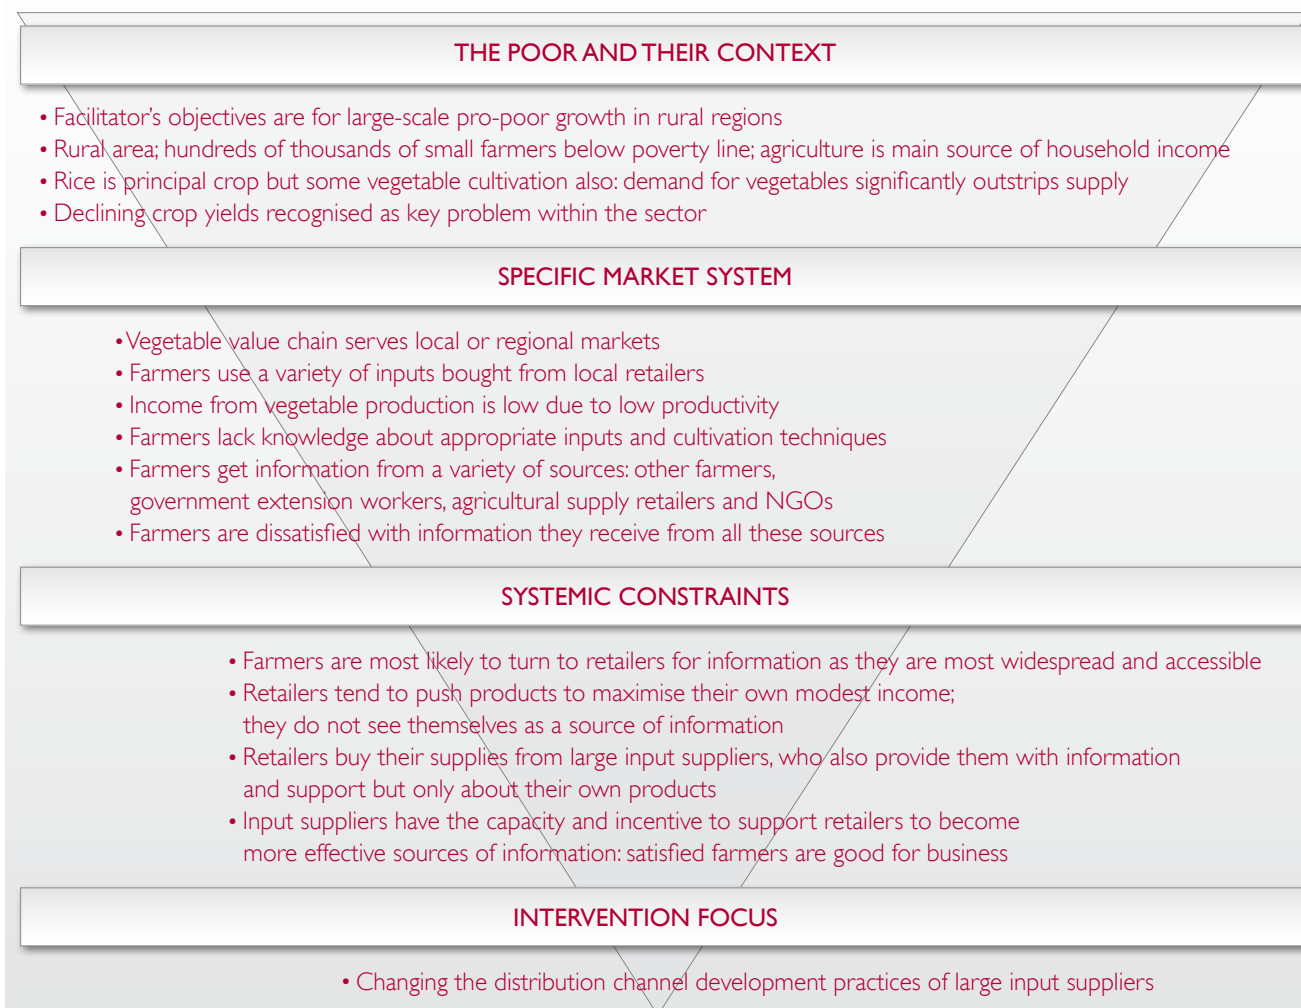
THE POOR AND THEIR CONTEXT

• Facilitator's objectives are for large-scale pro-poor growth in rural regions
• Rural area; hundreds of thousands of small farmers below poverty line; agriculture is main source of household income
• Rice is principal crop but some vegetable cultivation also: demand for vegetables significantly outstrips supply
• Declining crop yields recognised as key problem within the sector

SPECIFIC MARKET SYSTEM

• Vegetable value chain serves local or regional markets
• Farmers use a variety of inputs bought from local retailers
• Income from vegetable production is low due to low productivity
• Farmers lack knowledge about appropriate inputs and cultivation techniques
• Farmers get information from a variety of sources: other farmers, government extension workers, agricultural supply retailers and NGOs
• Farmers are dissatisfied with information they receive from all these sources

SYSTEMIC CONSTRAINTS

• Farmers are most likely to turn to retailers for information as they are most widespread and accessible
• Retailers tend to push products to maximise their own modest income; they do not see themselves as a source of information
• Retailers buy their supplies from large input suppliers, who also provide them with information and support but only about their own products
• Input suppliers have the capacity and incentive to support retailers to become more effective sources of information: satisfied farmers are good for business

INTERVENTION FOCUS

• Changing the distribution channel development practices of large input suppliers